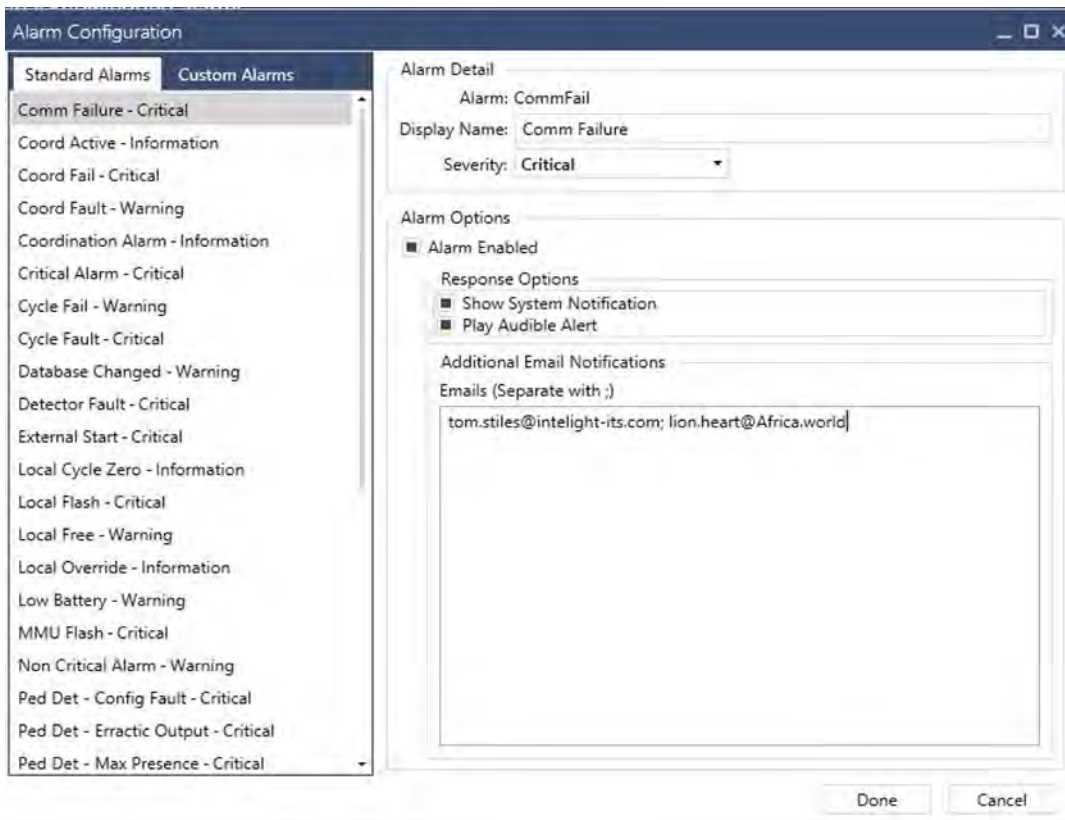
Alarm Configuration

Standard Alarms
Custom Alarms

Comm Failure - Critical
Coord Active - Information
Coord Fail - Critical
Coord Fault - Warning
Coordination Alarm - Information
Critical Alarm - Critical
Cycle Fail - Warning
Cycle Fault - Critical
Database Changed - Warning
Detector Fault - Critical
External Start - Critical
Local Cycle Zero - Information
Local Flash - Critical
Local Free - Warning
Local Override - Information
Low Battery - Warning
MMU Flash - Critical
Non Critical Alarm - Warning
Ped Det - Config Fault - Critical
Ped Det - Erractic Output - Critical
Ped Det - Max Presence - Critical

Alarm Detail
Alarm: CommFail
Display Name: Comm Failure
Severity: Critical

Alarm Options
Alarm Enabled
Response Options
Show System Notification
Play Audible Alert
Additional Email Notifications
Emails (Separate with ;)
tom.stiles@intelight-its.com; lion.heart@Africa.world

Done
Cancel